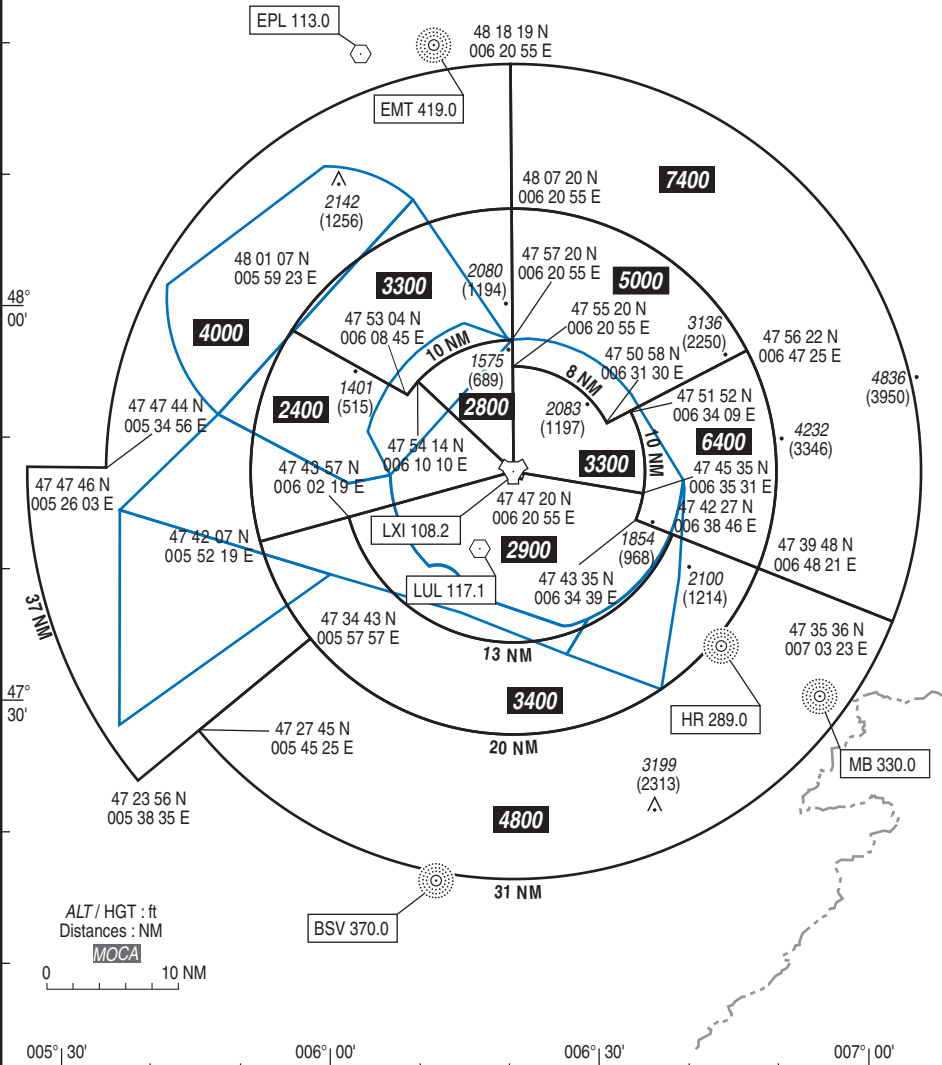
EPL 113.0

48 18 19 N
006 20 55 E

EMT 419.0

7400

48 07 20 N
006 20 55 E

2142
(1256)

48 01 07 N
005 59 23 E

3300

2080
(1194)

47 57 20 N
006 20 55 E

5000

47 55 20 N
006 20 55 E

3136
(2250)

47 56 22 N
006 47 25 E

48°
00'

4000

47 53 04 N
006 08 45 E

10 NM

1575
(689)

47 50 58 N
006 31 30 E

8 NM

4836
(3950)

1401
(515)

2400

2800

2083
(1197)

47 51 52 N
006 34 09 E

47 47 44 N
005 34 56 E

47 54 14 N
006 10 10 E

10 NM

6400

4232
(3346)

3300

47 47 46 N
005 26 03 E

47 43 57 N
006 02 19 E

47 45 35 N
006 35 31 E

47 47 20 N
006 20 55 E

47 42 27 N
006 38 46 E

LXI 108.2

47 42 07 N
005 52 19 E

1854
(968)

47 39 48 N
006 48 21 E

2900

37 NM

LUL 117.1

47 43 35 N
006 34 39 E

2100
(1214)

47 34 43 N
005 57 57 E

47 35 36 N
007 03 23 E

13 NM

47°
30'

3400

HR 289.0

47 27 45 N
005 45 25 E

20 NM

MB 330.0

3199
(2313)

47 23 56 N
005 38 35 E

4800

31 NM

ALT / HGT : ft
Distances : NM
MOCA

BSV 370.0

0 10 NM

005° 30'

006° 00'

006° 30'

007° 00'